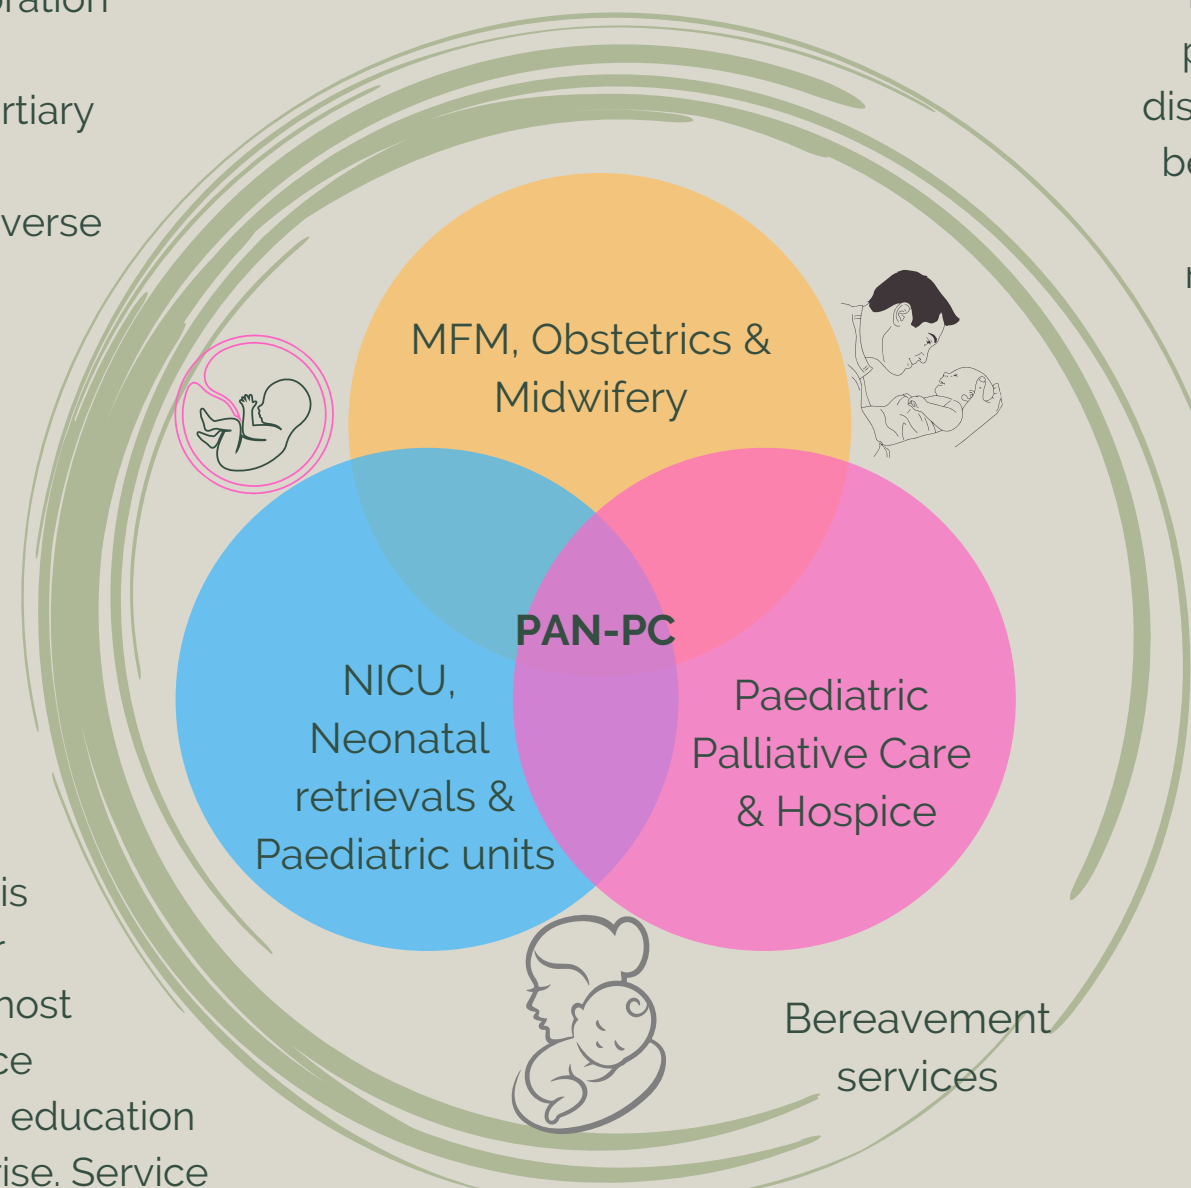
rtiary

verse

is

nost

ce

education

ise. Service

dis

be

MFM, Obstetrics & Midwifery

PAN-PC

NICU, Neonatal retrievals & Paediatric units

Paediatric Palliative Care & Hospice

Bereavement services